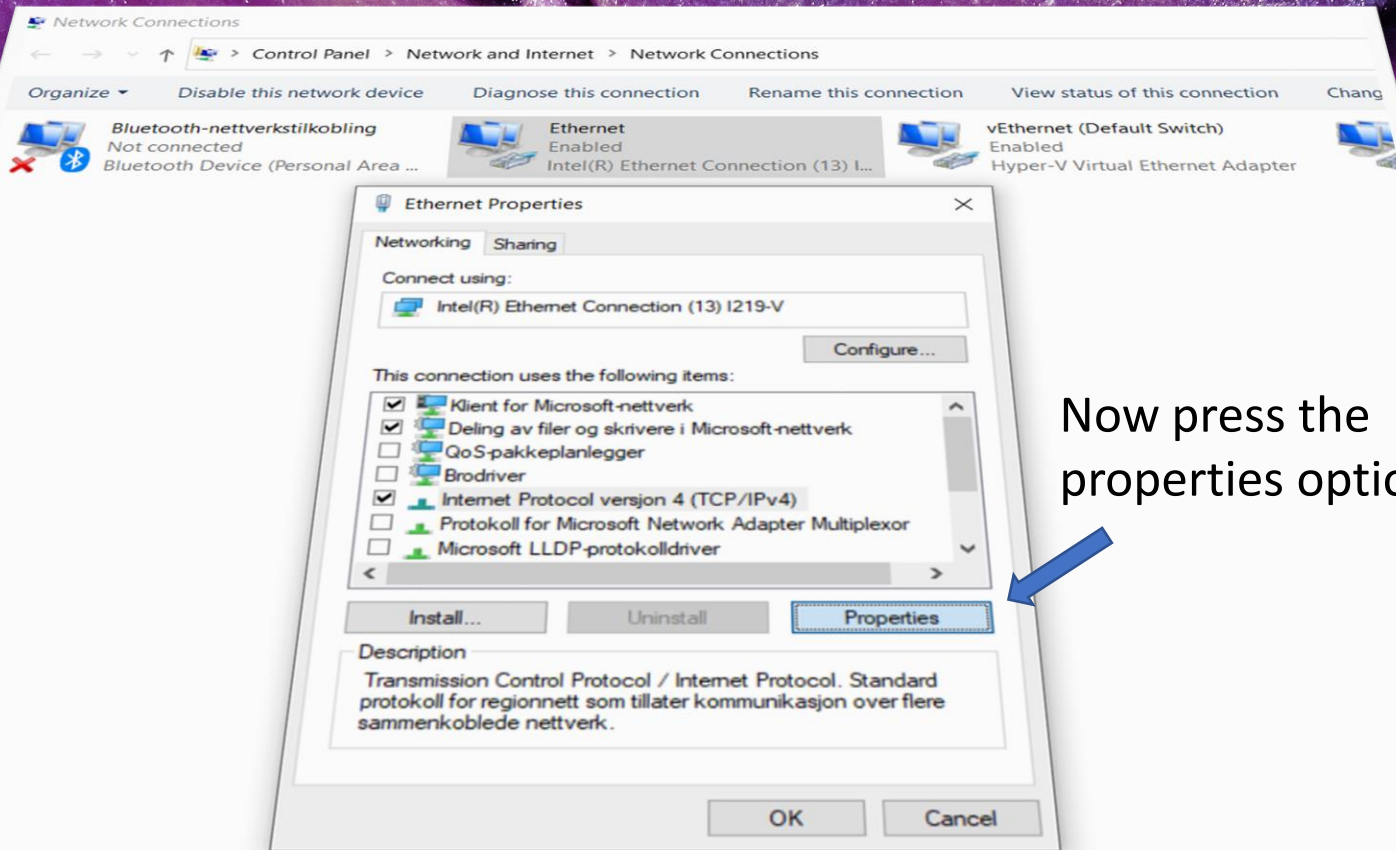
Network Connections

Control Panel > Network and Internet > Network Connections

Organize ▾ Disable this network device Diagnose this connection Rename this connection View status of this connection Chang

Bluetooth-nettverkstilkobling
Not connected
Bluetooth Device (Personal Area ...

Ethernet
Enabled
Intel(R) Ethernet Connection (13) I...

vEthernet (Default Switch)
Enabled
Hyper-V Virtual Ethernet Adapter

Ethernet Properties

Networking Sharing

Connect using:

Intel(R) Ethernet Connection (13) I219-V

Configure...

This connection uses the following items:

Klient for Microsoft-nettverk
Deling av filer og skrivere i Microsoft-nettverk
QoS-pakkeplanlegger
Brodriver
Internet Protocol versjon 4 (TCP/IPv4)
Protokoll for Microsoft Network Adapter Multiplexor
Microsoft LLDP-protokolldriver

Install... Uninstall Properties

Description
Transmission Control Protocol / Internet Protocol. Standard protokoll for regionnett som tillater kommunikasjon over flere sammenkoblede nettverk.

OK Cancel

Now press the properties optio